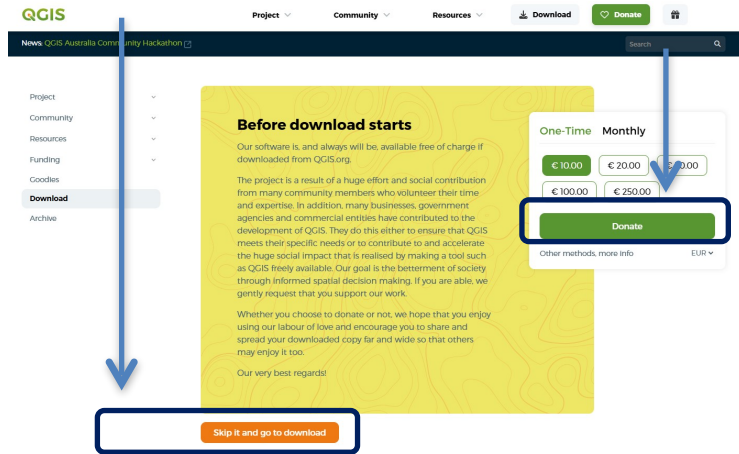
QGIS

Project Community Resources Download Donate

News: QGIS Australia Community Hackathon

Search

Project
Community
Resources
Funding
Goodies
Download
Archive

Before download starts

Our software is, and always will be, available free of charge if downloaded from QGIS.org.

The project is a result of a huge effort and social contribution from many community members who volunteer their time and expertise. In addition, many businesses, government agencies and commercial entities have contributed to the development of QGIS. They do this either to ensure that QGIS meets their specific needs or to contribute to and accelerate the huge social impact that is realised by making a tool such as QGIS freely available. Our goal is the betterment of society through informed spatial decision making. If you are able, we gently request that you support our work.

Whether you choose to donate or not, we hope that you enjoy using our labour of love and encourage you to share and spread your downloaded copy far and wide so that others may enjoy it too.

Our very best regards!

One-Time Monthly

€ 10.00 € 20.00 € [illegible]0.00
€ 100.00 € 250.00

Donate

Other methods, more info EUR

Skip it and go to download